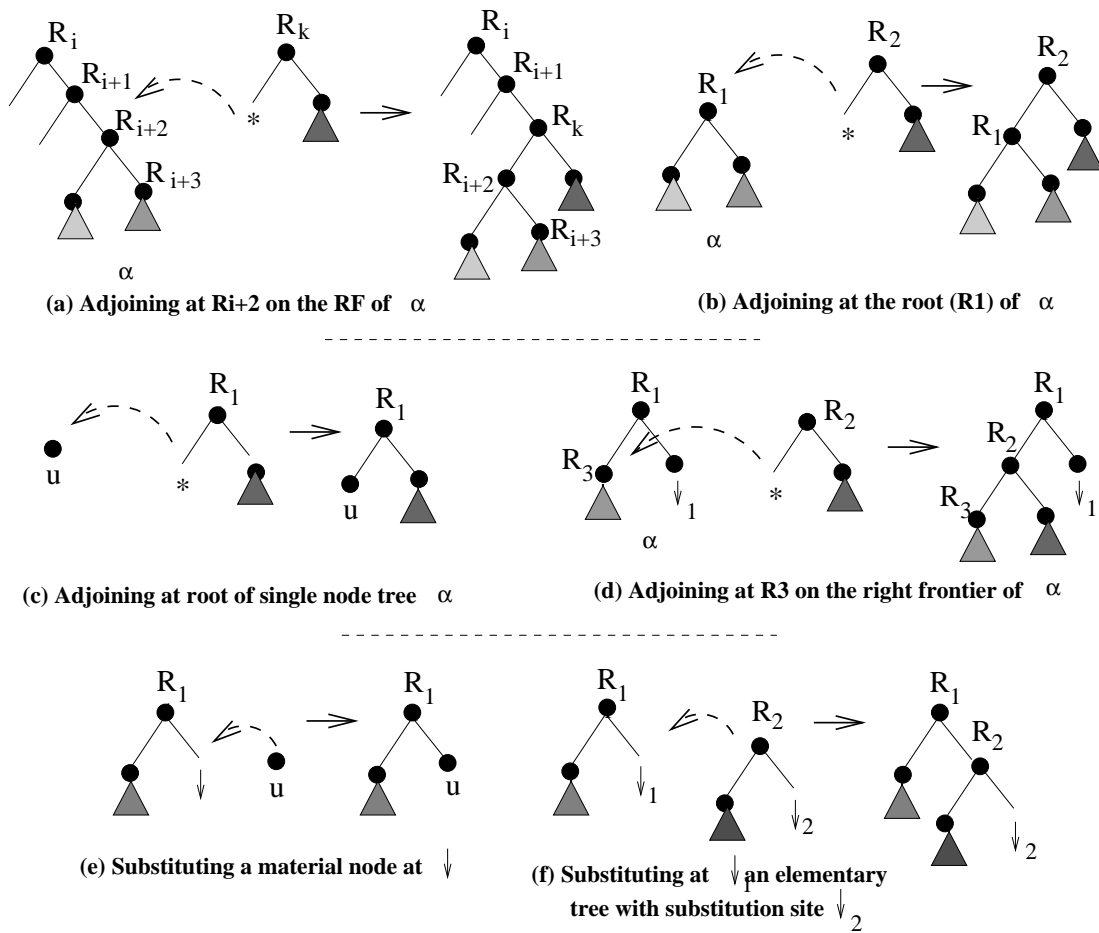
$R_i$ $R_{i+1}$ $R_{i+2}$ $R_{i+3}$ * $R_k$ $R_i$ $R_{i+1}$ $R_k$ $R_{i+2}$ $R_{i+3}$
α
(a) Adjoining at Ri+2 on the RF of α

$R_1$ * $R_2$ $R_2$ $R_1$
α
(b) Adjoining at the root (R1) of α

u * $R_1$ $R_1$ u
(c) Adjoining at root of single node tree α

$R_1$ $R_3$ $\downarrow_1$ α * $R_2$ $R_1$ $R_2$ $R_3$ $\downarrow_1$
(d) Adjoining at R3 on the right frontier of α

$R_1$ $\downarrow$ u $R_1$ u
(e) Substituting a material node at $\downarrow$

$R_1$ $\downarrow_1$ $R_2$ $\downarrow_2$ $R_1$ $R_2$ $\downarrow_2$
(f) Substituting at $\downarrow_1$ an elementary tree with substitution site $\downarrow_2$